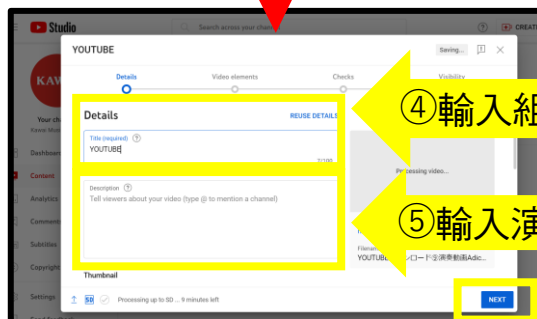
Studio

Search across your chan

CREAT

KAW

Your ch
Kawai Mus

Dashboard

Content

Analytics

Comments

Subtitles

Copyright

Settings

YOUTUBE

Saving...

Details

Video elements

Checks

Visibility

④輸入組

Details

REUSE DETAILS

Title (required)

YOUTUBE

7/100

Processing video...

⑤輸入演

Description

Tell viewers about your video (type @ to mention a channel)

Filenam

YOUTUBE レロード公演奏動画Adic...

Thumbnail

SD

Processing up to SD ... 9 minutes left

NEXT